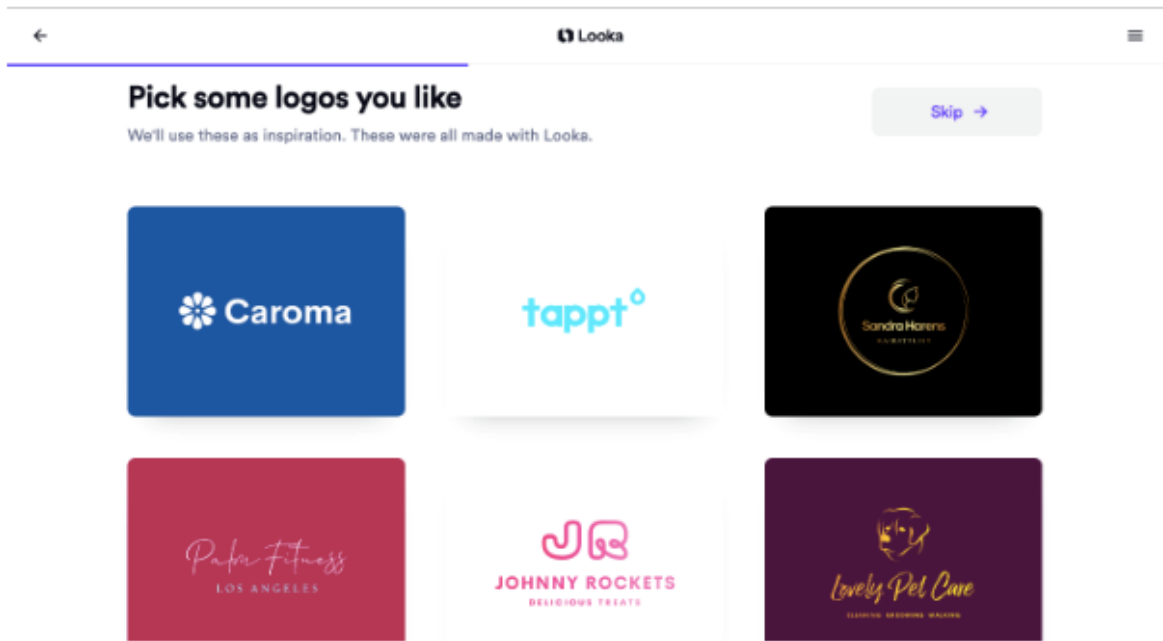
Looka

Pick some logos you like

We'll use these as inspiration. These were all made with Looka.

Skip →

Caroma

tappt

Sandra Harens

HAIRSTYLIST

Palm Fitness

LOS ANGELES

JR

JOHNNY ROCKETS

DELICIOUS TREATS

Lovely Pet Care

CLEANING GROOMING WALKING